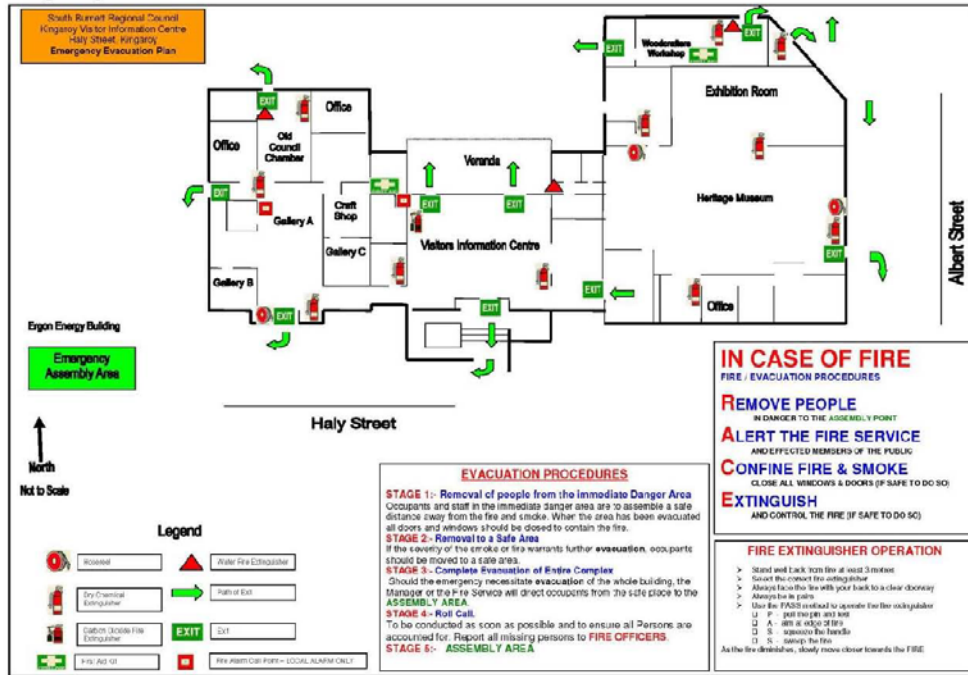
South Burnett Regional Council
Kingaroy Visitor Information Centre
Haly Street, Kingaroy
Emergency Evacuation Plan

EXIT

Office

Old Council Chamber

Office

EXIT

Gallery A

Craft Shop

Gallery C

Gallery B

EXIT

Veranda

EXIT

EXIT

Visitors Information Centre

EXIT

EXIT

Woodcrafters Workshop

EXIT

Exhibition Room

Heritage Museum

EXIT

Office

Albert Street

Ergon Energy Building

Emergency Assembly Area

Haly Street

North

Not to Scale

Legend

Hosereel

Water Fire Extinguisher

Dry Chemical Extinguisher

Path of Exit

Carbon Dioxide Fire Extinguisher

EXIT

Exit

First Aid Kit

Fire Alarm Call Point – LOCAL ALARM ONLY

EVACUATION PROCEDURES

STAGE 1:- Removal of people from the Immediate Danger Area
Occupants and staff in the immediate danger area are to assemble a safe distance away from the fire and smoke. When the area has been evacuated all doors and windows should be closed to contain the fire.
STAGE 2:- Removal to a Safe Area
If the severity of the smoke or fire warrants further evacuation, occupants should be moved to a safe area.
STAGE 3:- Complete Evacuation of Entire Complex
Should the emergency necessitate evacuation of the whole building, the Manager or the Fire Service will direct occupants from the safe place to the ASSEMBLY AREA.
STAGE 4 - Roll Call.
To be conducted as soon as possible and to ensure all Persons are accounted for. Report all missing persons to FIRE OFFICERS.
STAGE 5:- ASSEMBLY AREA

IN CASE OF FIRE
FIRE / EVACUATION PROCEDURES

REMOVE PEOPLE
IN DANGER TO THE ASSEMBLY POINT

ALERT THE FIRE SERVICE
AND EFFECTED MEMBERS OF THE PUBLIC

CONFINE FIRE & SMOKE
CLOSE ALL WINDOWS & DOORS (IF SAFE TO DO SO)

EXTINGUISH
AND CONTROL THE FIRE (IF SAFE TO DO SO)

FIRE EXTINGUISHER OPERATION

Stand well back from fire at least 3 metres
Select the correct fire extinguisher
Always face the fire with your back to a clear doorway
Always be in pairs
Use the PASS method to operate the fire extinguisher
P - pull the pin and test
A - aim at edge of fire
S - squeeze the handle
S - sweep the fire
As the fire diminishes, slowly move closer towards the FIRE